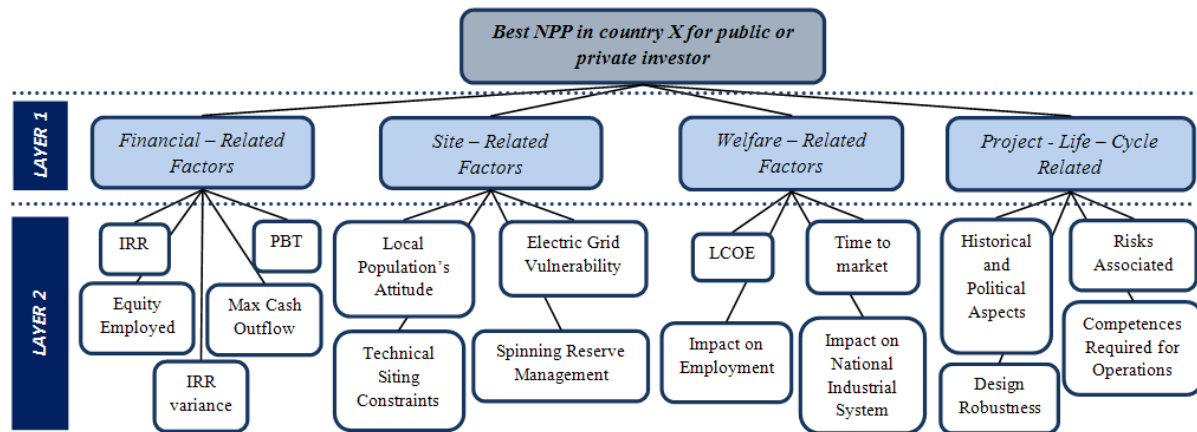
Best NPP in country X for public or private investor

LAYER 1

Financial – Related Factors

Site – Related Factors

Welfare – Related Factors

Project - Life – Cycle Related

LAYER 2

IRR

PBT

Equity Employed

Max Cash Outflow

IRR variance

Local Population's Attitude

Electric Grid Vulnerability

Technical Siting Constraints

Spinning Reserve Management

LCOE

Time to market

Impact on Employment

Impact on National Industrial System

Historical and Political Aspects

Risks Associated

Competences Required for Operations

Design Robustness